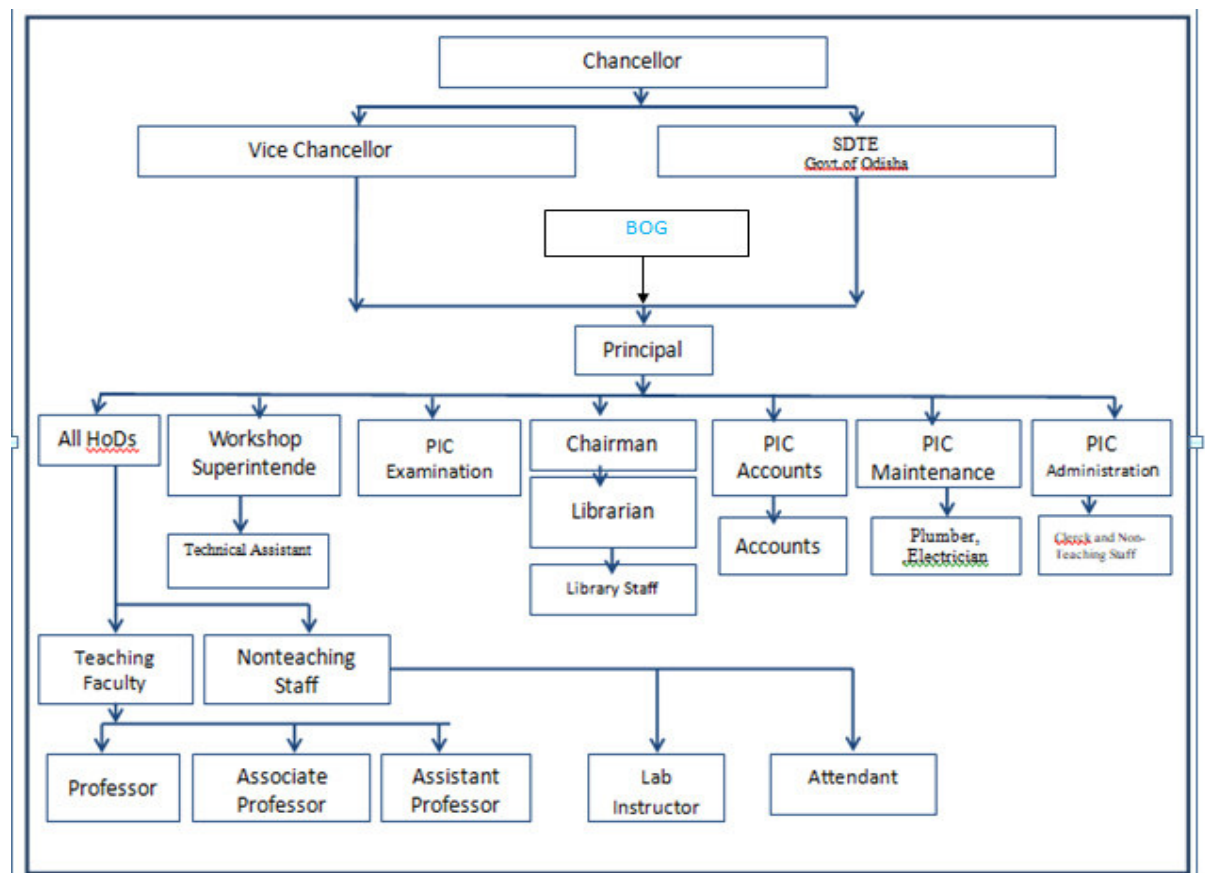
Chancellor

Vice Chancellor

SDTE
Govt.of Odisha

BOG

Principal

All HoDs

Workshop Superintende

Technical Assistant

PIC Examination

Chairman

Librarian

Library Staff

PIC Accounts

Accounts

PIC Maintenance

Plumber, Electrician

PIC Administration

Clerck and Non-Teaching Staff

Teaching Faculty

Nonteaching Staff

Professor

Associate Professor

Assistant Professor

Lab Instructor

Attendant